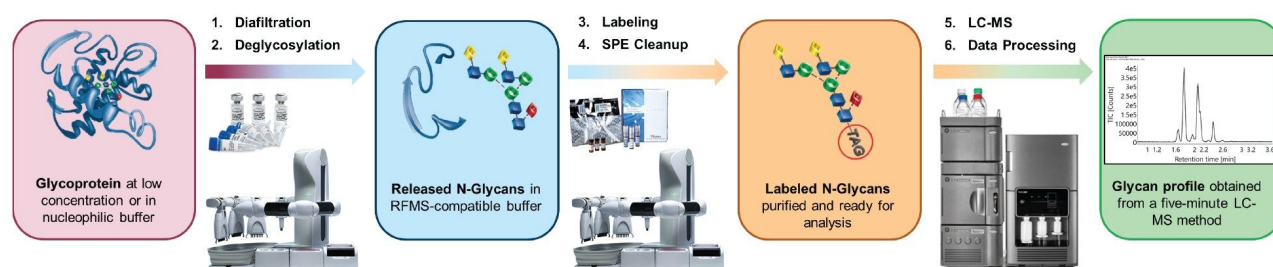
1. Diafiltration
2. Deglycosylation

3. Labeling
4. SPE Cleanup

5. LC-MS
6. Data Processing

Glycoprotein at low concentration or in nucleophilic buffer

Released N-Glycans in RFMS-compatible buffer

TAG

Labeled N-Glycans purified and ready for analysis

4e5
3.5e5
3e5
2.5e5
2e5
1.5e5
1e5
100000
50000
0

TIC [Counts]

1 1.2 1.6 2 2.2 2.6 3 3.2 3.6

Retention time [min]

Glycan profile obtained from a five-minute LC-MS method